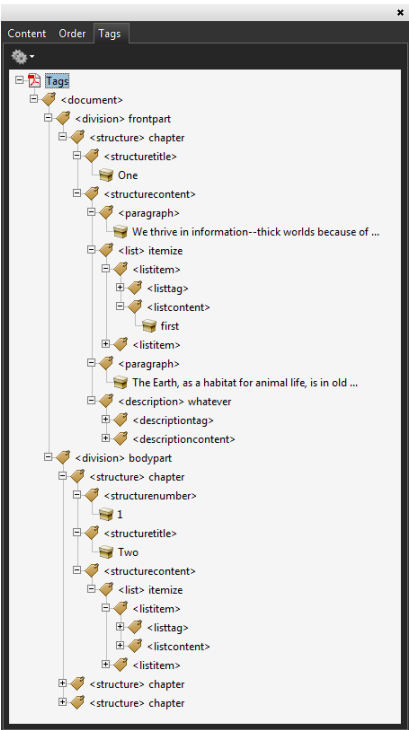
×
Content Order Tags

Tags
<document>
<division> frontpart
<structure> chapter
<structuretitle>
One
<structurecontent>
<paragraph>
We thrive in information--thick worlds because of ...
<list> itemize
<listitem>
<listtag>
<listcontent>
first
<listitem>
<paragraph>
The Earth, as a habitat for animal life, is in old ...
<description> whatever
<descriptiontag>
<descriptioncontent>
<division> bodypart
<structure> chapter
<structurenumber>
1
<structuretitle>
Two
<structurecontent>
<list> itemize
<listitem>
<listtag>
<listcontent>
<listitem>
<structure> chapter
<structure> chapter